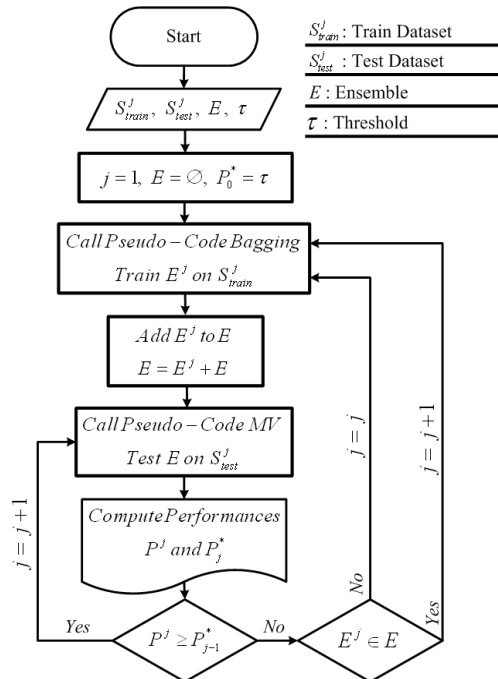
Start

$S_{train}^{j}$ : Train Dataset

$S_{test}^{j}$ : Test Dataset

$E$ : Ensemble

$\tau$ : Threshold

$S_{train}^{j}, S_{test}^{j}, E, \tau$

$j=1, E=\emptyset, P_0^{*}=\tau$

$Call\,Pseudo-Code\,Bagging$

$Train\,E^{j}\,on\,S_{train}^{j}$

$Add\,E^{j}\,to\,E$

$E=E^{j}+E$

$Call\,Pseudo-Code\,MV$

$Test\,E\,on\,S_{test}^{j}$

$Compute\,Performances$

$P^{j}\,and\,P_{j}^{*}$

$P^{j}\geq P_{j-1}^{*}$

Yes

$j=j+1$

No

$E^{j}\in E$

No

$j=j$

Yes

$j=j+1$